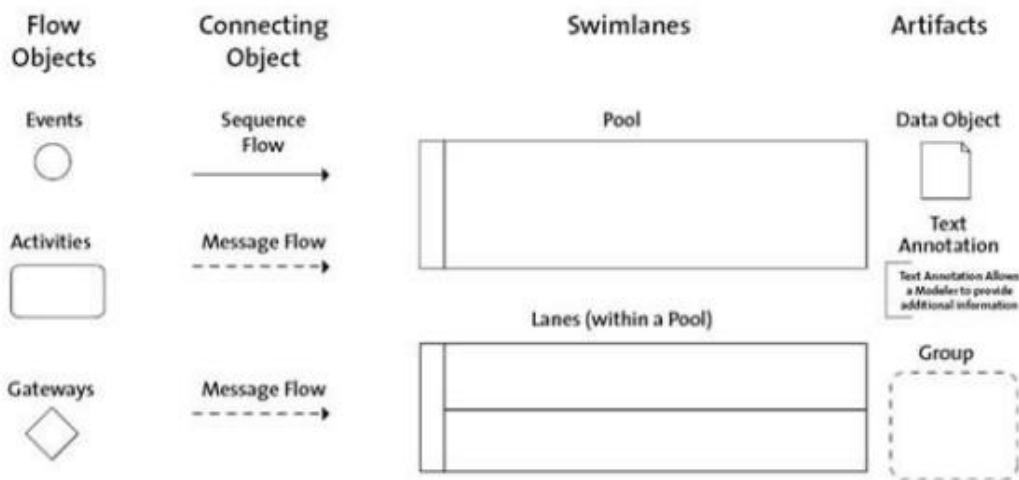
Flow Objects

Events

Activities

Gateways

Connecting Object

Sequence Flow

Message Flow

Message Flow

Swimlanes

Pool

Lanes (within a Pool)

Artifacts

Data Object

Text Annotation

Text Annotation Allows a Modeler to provide additional information

Group